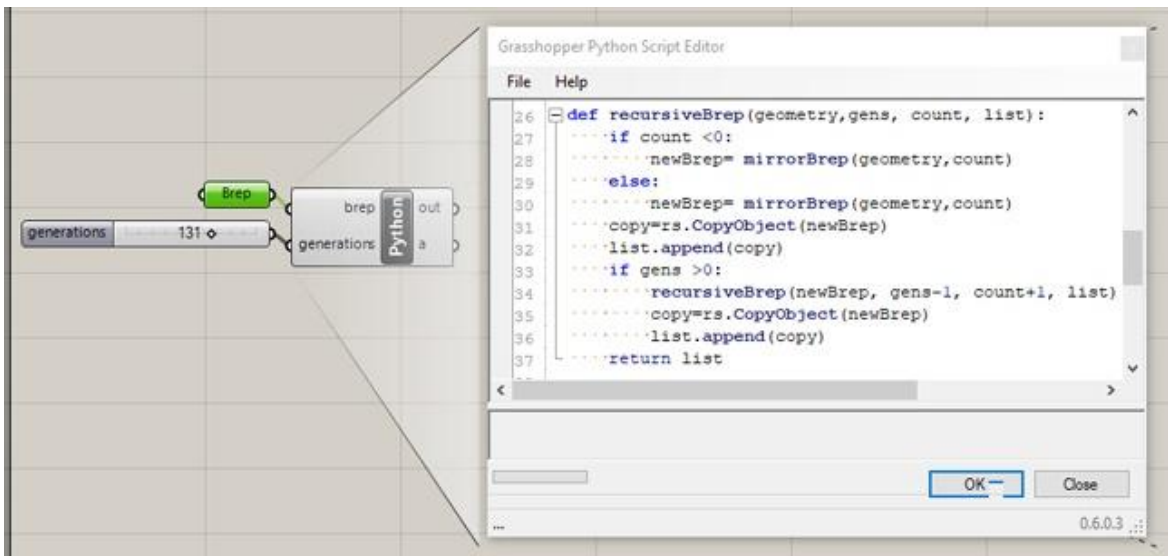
Brep

generations 131

brep

generations

Python

out

a

Grasshopper Python Script Editor

File Help

26 def recursiveBrep(geometry,gens, count, list):
27     if count <0:
28         newBrep= mirrorBrep(geometry,count)
29     else:
30         newBrep= mirrorBrep(geometry,count)
31     copy=rs.CopyObject(newBrep)
32     list.append(copy)
33     if gens >0:
34         recursiveBrep(newBrep, gens-1, count+1, list)
35         copy=rs.CopyObject(newBrep)
36         list.append(copy)
37     return list

OK

Close

...

0.6.0.3